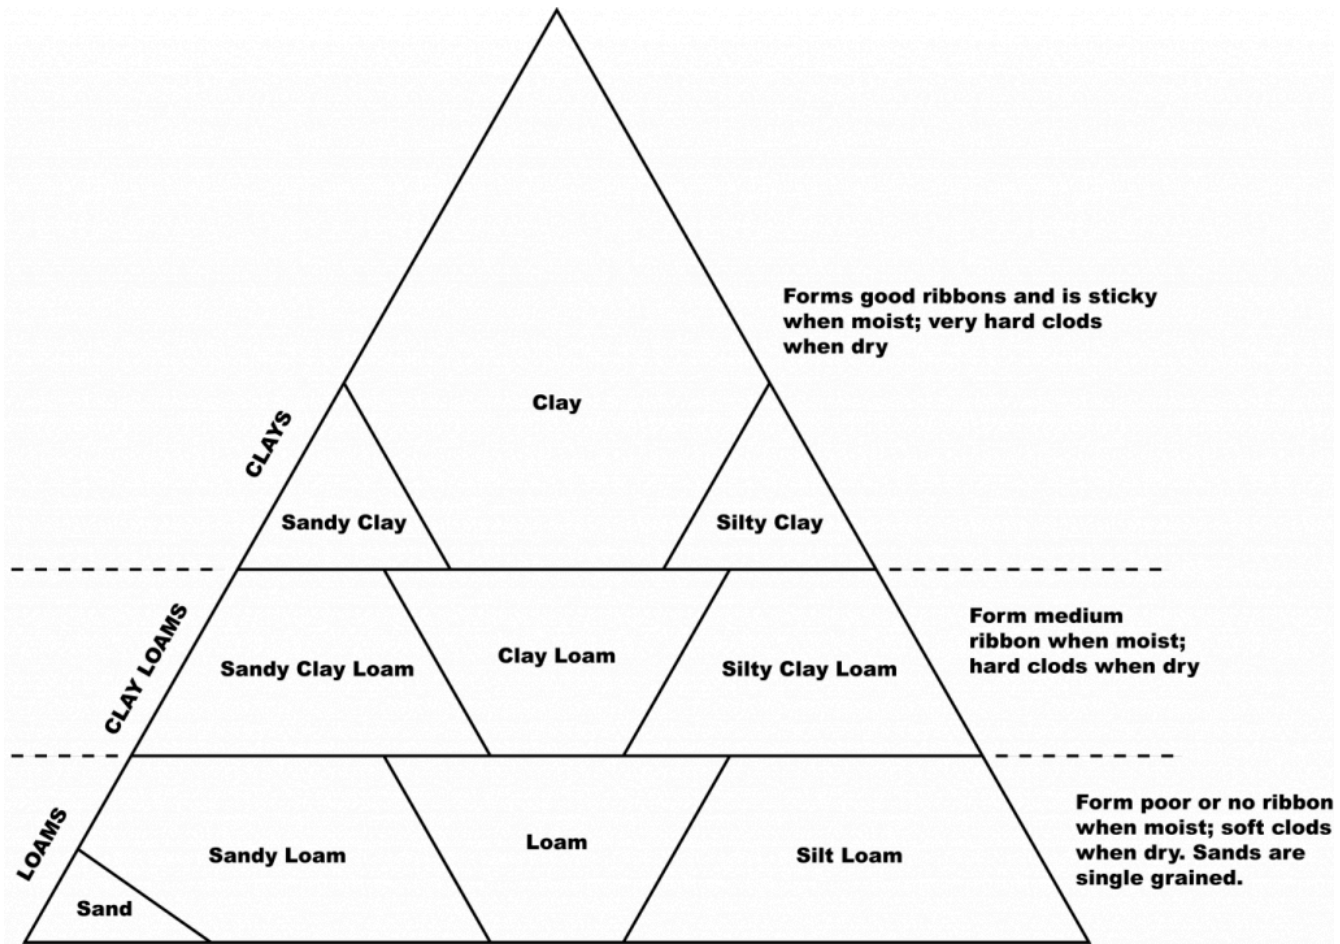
Forms good ribbons and is sticky when moist; very hard clods when dry

CLAYS

Clay

Sandy Clay

Silty Clay

CLAY LOAMS

Sandy Clay Loam

Clay Loam

Silty Clay Loam

Form medium ribbon when moist; hard clods when dry

LOAMS

Sandy Loam

Loam

Silt Loam

Sand

Form poor or no ribbon when moist; soft clods when dry. Sands are single grained.